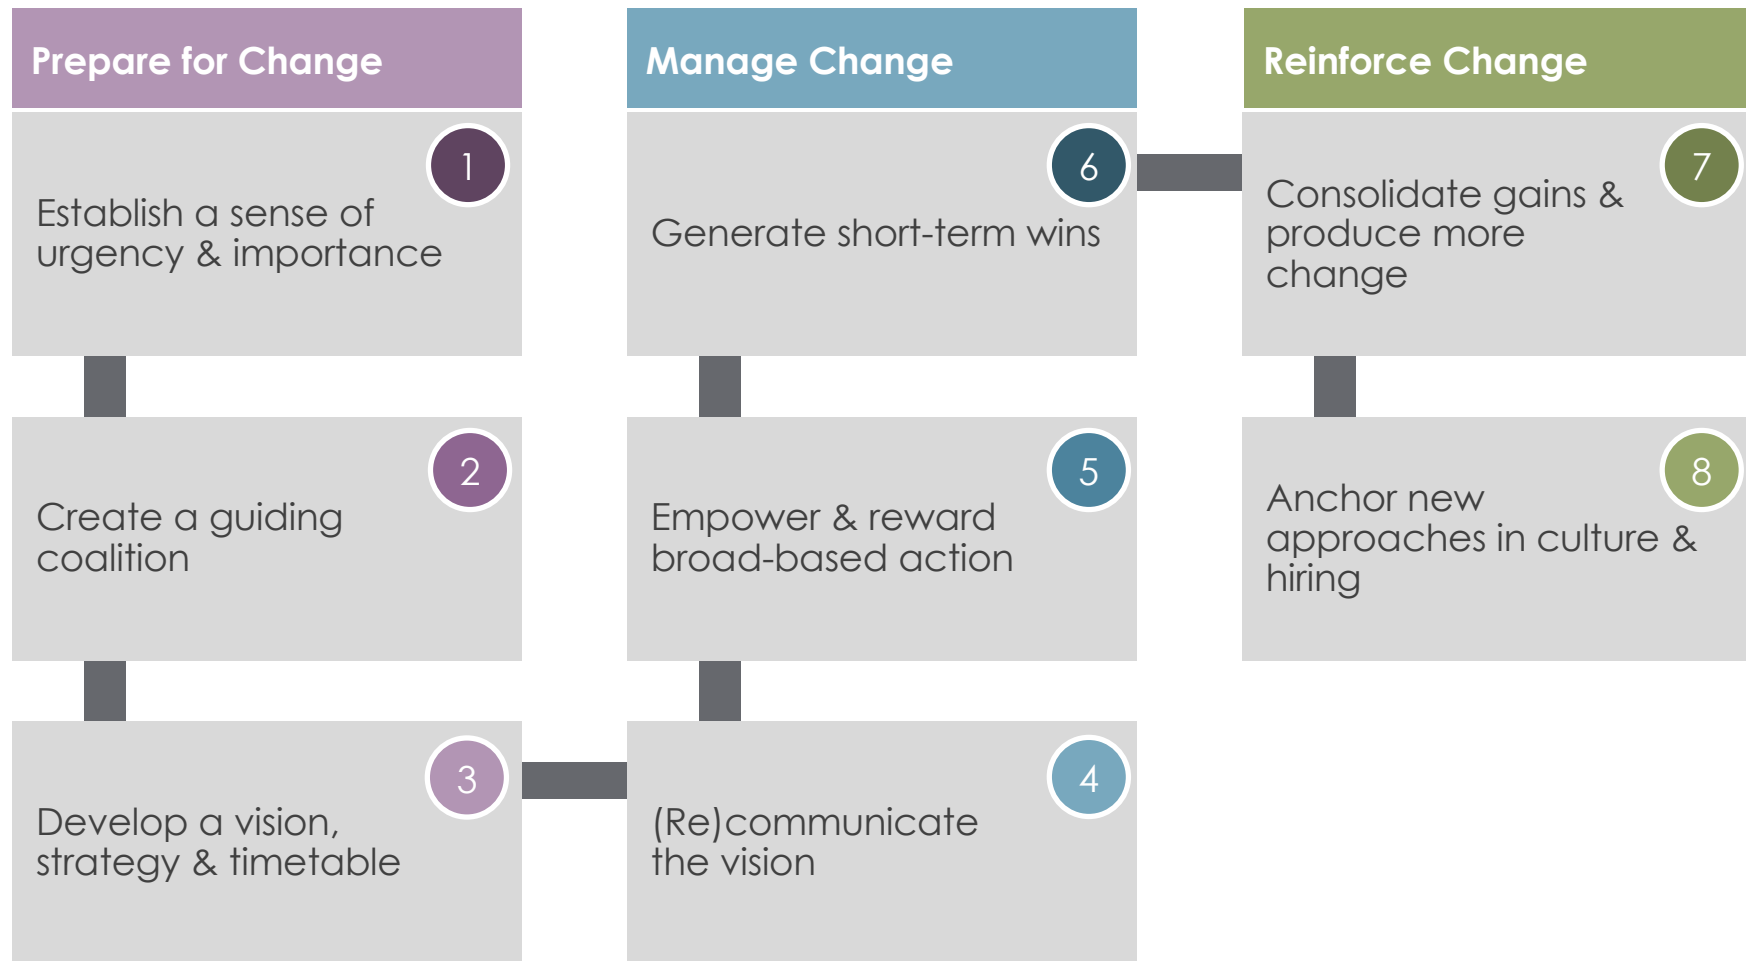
Prepare for Change

1
Establish a sense of urgency & importance

2
Create a guiding coalition

3
Develop a vision, strategy & timetable

Manage Change

6
Generate short-term wins

5
Empower & reward broad-based action

4
(Re)communicate the vision

Reinforce Change

7
Consolidate gains & produce more change

8
Anchor new approaches in culture & hiring